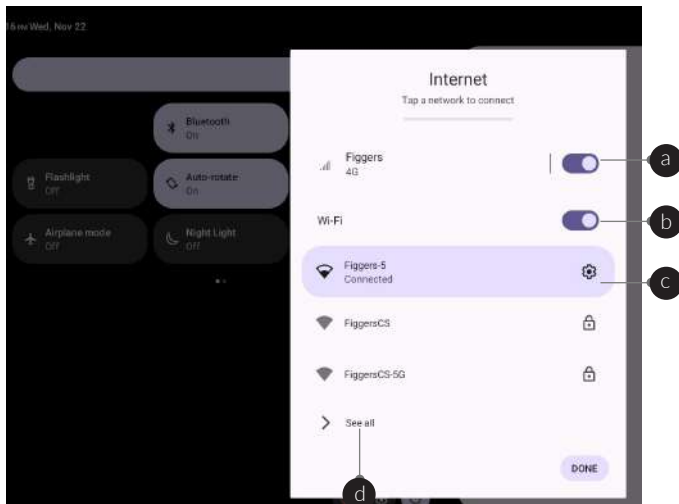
16 PM Wed, Nov 22

Bluetooth
On

Flashlight
Off

Auto-rotate
On

Airplane mode
Off

Night Light
Off

Internet
Tap a network to connect

Figgers
4G

Wi-Fi

Figgers-5
Connected

FiggersCS

FiggersCS-5G

See all

DONE

a

b

c

d